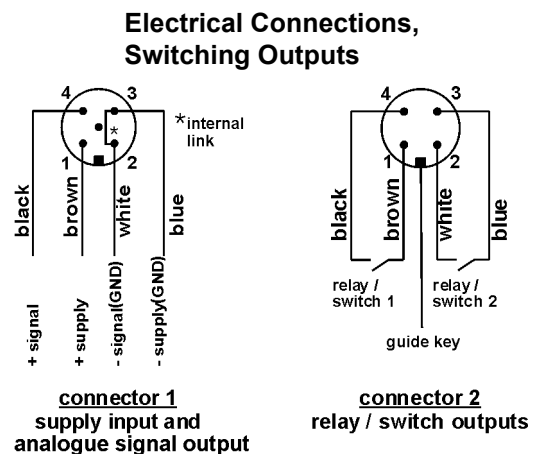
Electrical Connections, Switching Outputs

4 3 1 2 *

*internal link

black brown white blue

+ signal + supply - signal(GND) - supply(GND)

connector 1
supply input and analogue signal output

4 3 1 2

black brown white blue

relay / switch 1

relay / switch 2

guide key

connector 2
relay / switch outputs